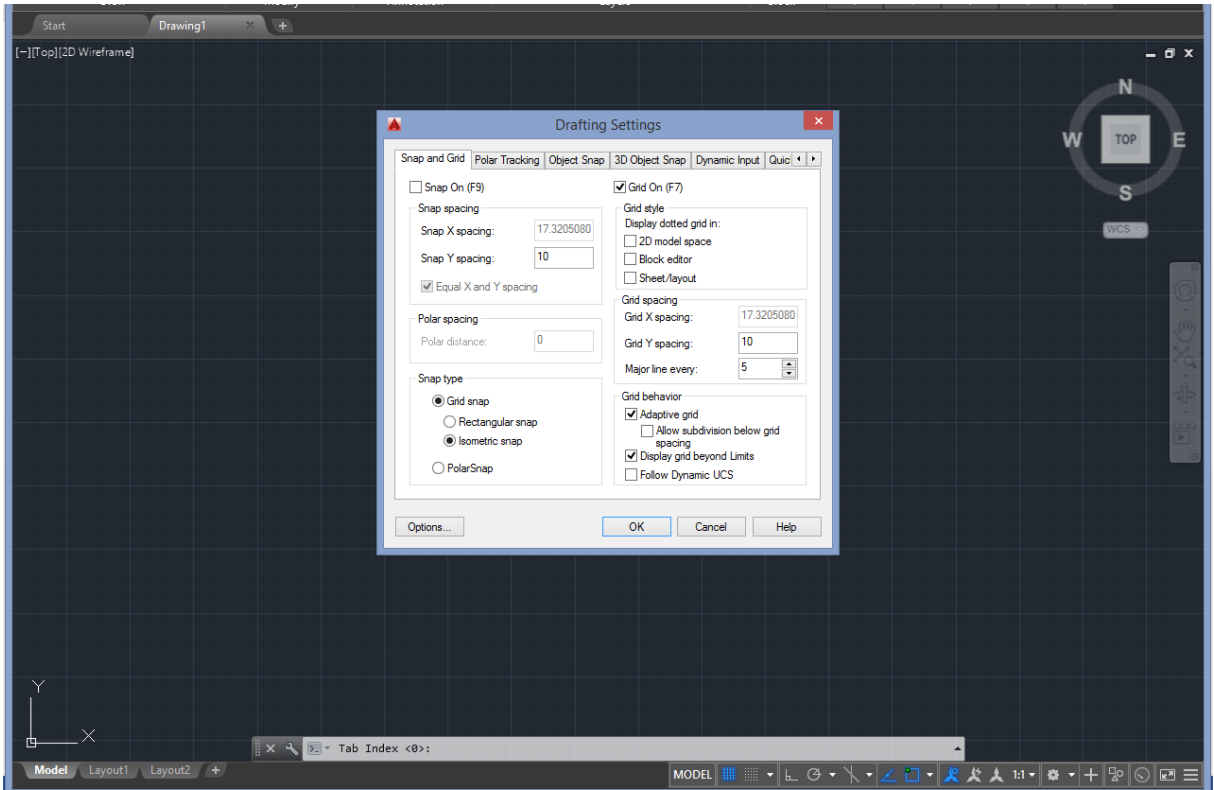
Start
Drawing1
[−][Top][2D Wireframe]

N
W
TOP
E
S
WCS

Drafting Settings

Snap and Grid | Polar Tracking | Object Snap | 3D Object Snap | Dynamic Input | Quic

Snap On (F9)
Snap spacing
Snap X spacing: 17.3205080
Snap Y spacing: 10
Equal X and Y spacing

Polar spacing
Polar distance: 0

Snap type
Grid snap
Rectangular snap
Isometric snap
PolarSnap

Grid On (F7)
Grid style
Display dotted grid in:
2D model space
Block editor
Sheet/layout

Grid spacing
Grid X spacing: 17.3205080
Grid Y spacing: 10
Major line every: 5

Grid behavior
Adaptive grid
Allow subdivision below grid spacing
Display grid beyond Limits
Follow Dynamic UCS

Options...
OK
Cancel
Help

Y
X

Tab Index <0>:

Model
Layout1
Layout2
MODEL
1:1